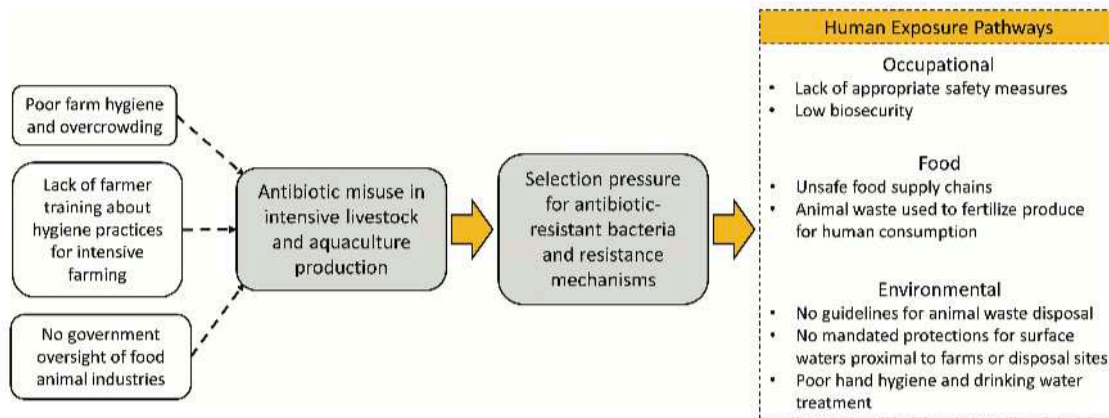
Poor farm hygiene and overcrowding

Lack of farmer training about hygiene practices for intensive farming

No government oversight of food animal industries

Antibiotic misuse in intensive livestock and aquaculture production

Selection pressure for antibiotic-resistant bacteria and resistance mechanisms

Human Exposure Pathways

Occupational
• Lack of appropriate safety measures
• Low biosecurity

Food
• Unsafe food supply chains
• Animal waste used to fertilize produce for human consumption

Environmental
• No guidelines for animal waste disposal
• No mandated protections for surface waters proximal to farms or disposal sites
• Poor hand hygiene and drinking water treatment